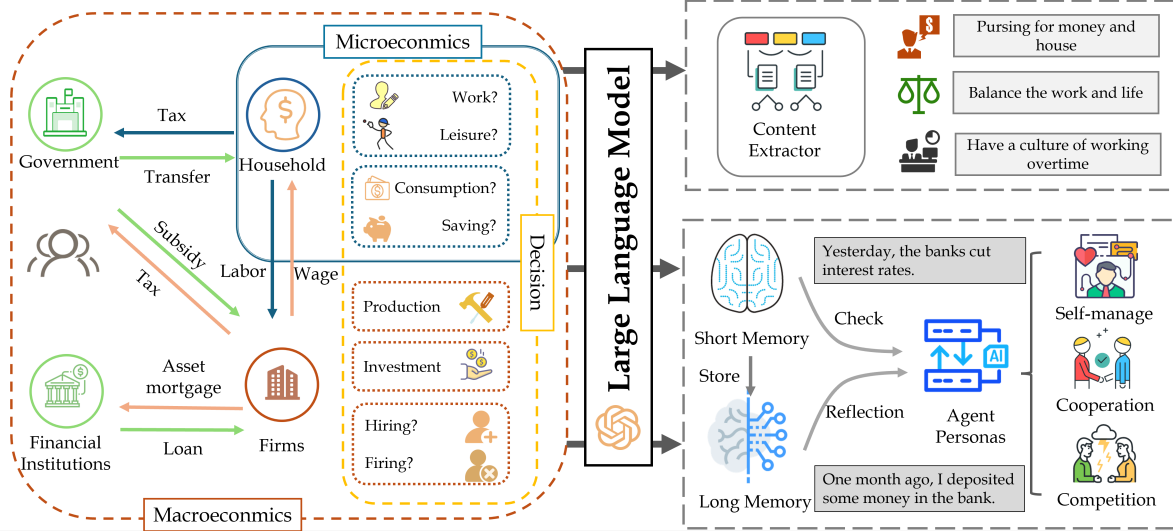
Microeconomics

Government

Tax

Transfer

Household

Subsidy

Tax

Labor

Wage

Financial Institutions

Asset mortgage

Loan

Firms

Work?

Leisure?

Consumption?

Saving?

Decision

Production

Investment

Hiring?

Firing?

Macroeconmics

Large Language Model

Content Extractor

Pursing for money and house

Balance the work and life

Have a culture of working overtime

Short Memory

Yesterday, the banks cut interest rates.

Check

Store

Reflection

Long Memory

One month ago, I deposited some money in the bank.

AI

Agent Personas

Self-manage

Cooperation

Competition